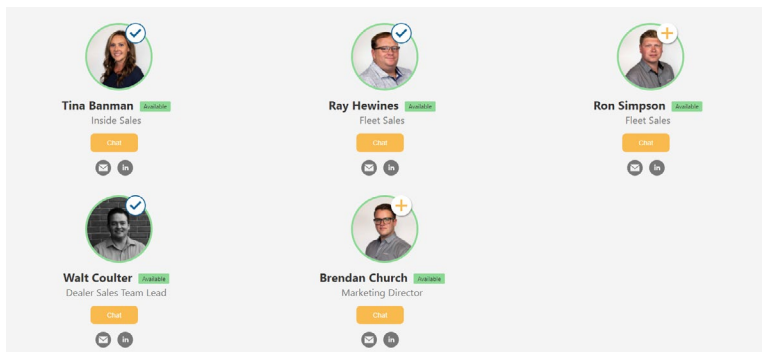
Tina Banman Available
Inside Sales
Chat

Ray Hewines Available
Fleet Sales
Chat

Ron Simpson Available
Fleet Sales
Chat

Walt Coulter Available
Dealer Sales Team Lead
Chat

Brendan Church Available
Marketing Director
Chat